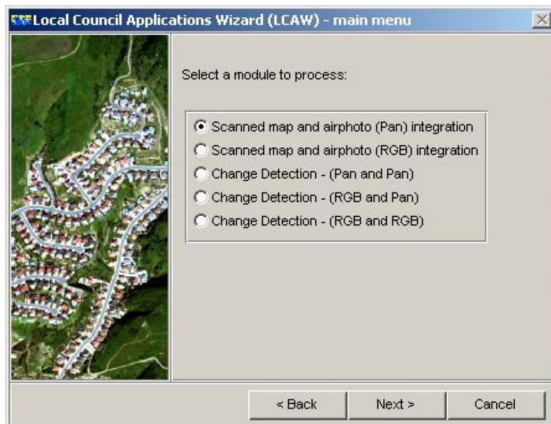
Local Council Applications Wizard (LCAW) - main menu

Select a module to process:

Scanned map and airphoto (Pan) integration
Scanned map and airphoto (RGB) integration
Change Detection - (Pan and Pan)
Change Detection - (RGB and Pan)
Change Detection - (RGB and RGB)

< Back
Next >
Cancel